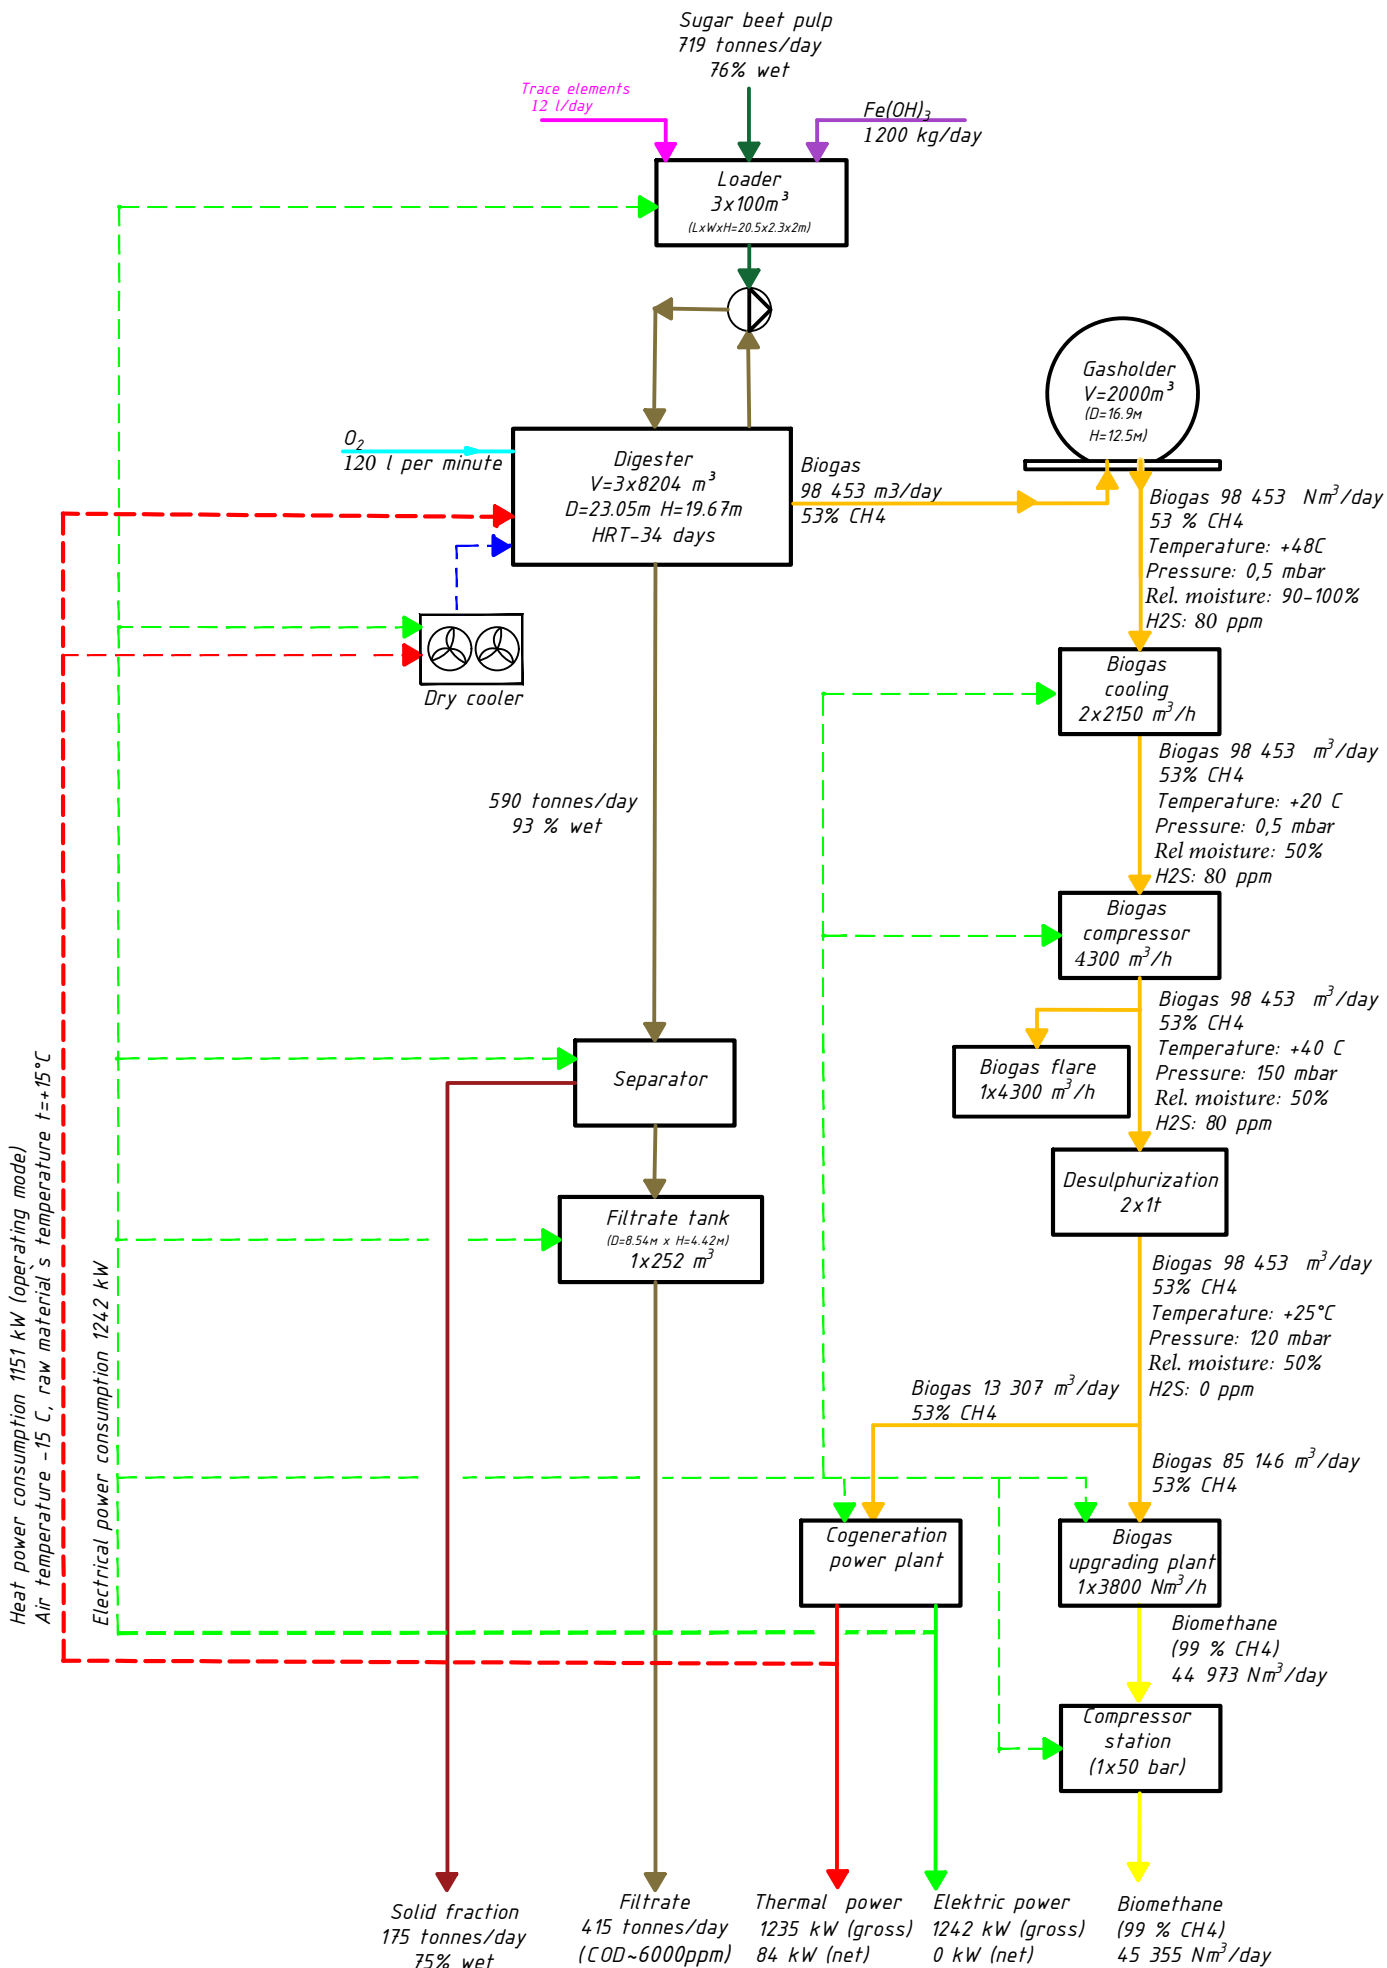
Sugar beet pulp
719 tonnes/day
76% wet

Trace elements
12 l/day

Fe(OH)$_3$
1200 kg/day

Loader
3x100m$^3$
(LxWxH=20.5x2.3x2m)

Gasholder
V=2000m$^3$
(D=16.9м
H=12.5м)

O$_2$
120 l per minute

Digester
V=3x8204 m$^3$
D=23.05m H=19.67m
HRT-34 days

Biogas
98 453 m3/day
53% CH4

Biogas 98 453 Nm$^3$/day
53 % CH4
Temperature: +48C
Pressure: 0,5 mbar
Rel. moisture: 90-100%
H2S: 80 ppm

Dry cooler

Biogas cooling
2x2150 m$^3$/h

Biogas 98 453 m$^3$/day
53% CH4
Temperature: +20 C
Pressure: 0,5 mbar
Rel moisture: 50%
H2S: 80 ppm

590 tonnes/day
93 % wet

Biogas compressor
4300 m$^3$/h

Biogas 98 453 m$^3$/day
53% CH4
Temperature: +40 C
Pressure: 150 mbar
Rel. moisture: 50%
H2S: 80 ppm

Biogas flare
1x4300 m$^3$/h

Separator

Desulphurization
2x1t

Filtrate tank
(D=8.54м x H=4.42м)
1x252 m$^3$

Biogas 98 453 m$^3$/day
53% CH4
Temperature: +25°C
Pressure: 120 mbar
Rel. moisture: 50%
H2S: 0 ppm

Biogas 13 307 m$^3$/day
53% CH4

Biogas 85 146 m$^3$/day
53% CH4

Heat power consumption 1151 kW (operating mode)
Air temperature -15 C, raw material`s temperature t=+15°C
Electrical power consumption 1242 kW

Cogeneration power plant

Biogas upgrading plant
1x3800 Nm$^3$/h

Biomethane
(99 % CH4)
44 973 Nm$^3$/day

Compressor station
(1x50 bar)

Solid fraction
175 tonnes/day
75% wet

Filtrate
415 tonnes/day
(COD~6000ppm)

Thermal power
1235 kW (gross)
84 kW (net)

Elektric power
1242 kW (gross)
0 kW (net)

Biomethane
(99 % CH4)
45 355 Nm$^3$/day